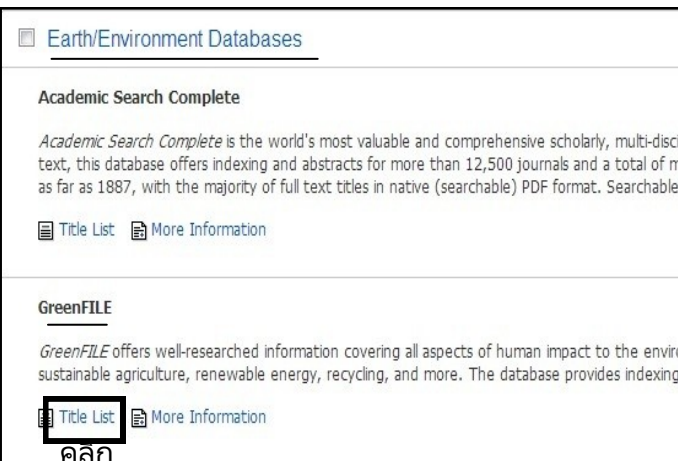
Earth/Environment Databases

Academic Search Complete

*Academic Search Complete* is the world's most valuable and comprehensive scholarly, multi-disci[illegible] text, this database offers indexing and abstracts for more than 12,500 journals and a total of m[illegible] as far as 1887, with the majority of full text titles in native (searchable) PDF format. Searchable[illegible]

Title List More Information

GreenFILE

*GreenFILE* offers well-researched information covering all aspects of human impact to the envir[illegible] sustainable agriculture, renewable energy, recycling, and more. The database provides indexing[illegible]

Title List More Information

คลิก